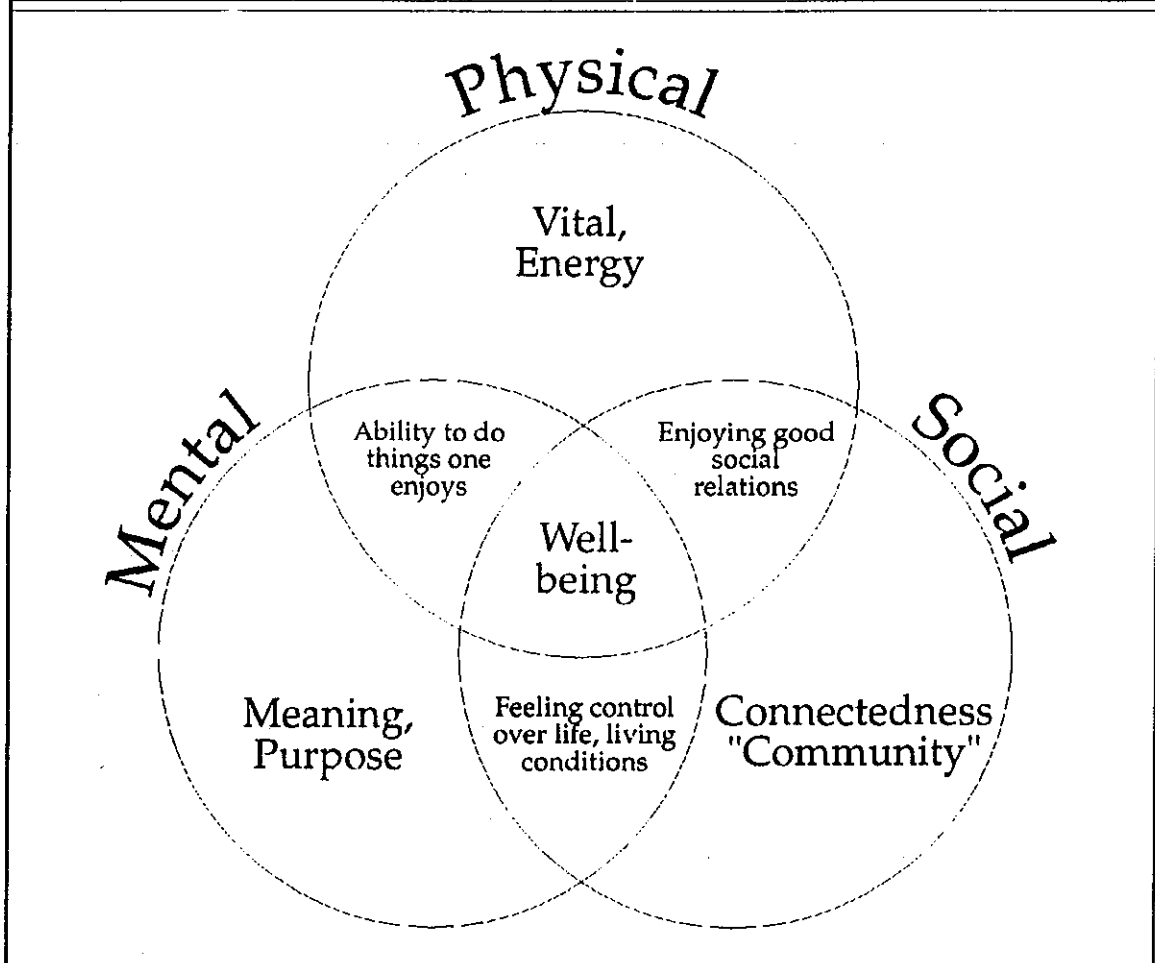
Physical

Vital, Energy

Mental

Social

Ability to do things one enjoys

Enjoying good social relations

Well-being

Meaning, Purpose

Feeling control over life, living conditions

Connectedness "Community"